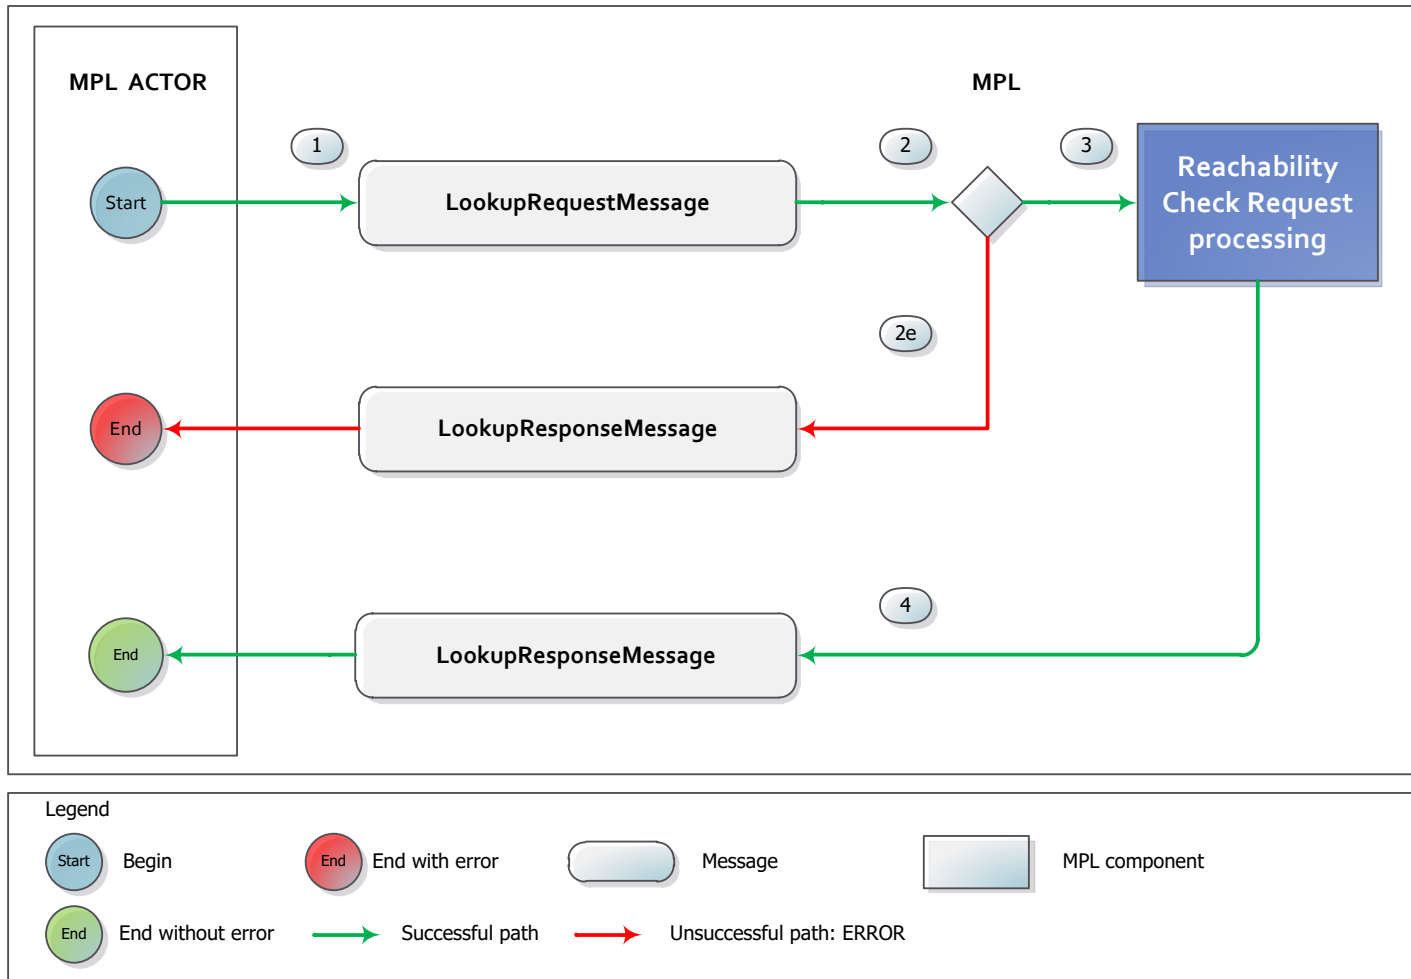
MPL ACTOR

MPL

Start

1

LookupRequestMessage

2

3

Reachability Check Request processing

2e

End

LookupResponseMessage

4

End

LookupResponseMessage

Legend

Start Begin

End End with error

Message

MPL component

End End without error

Successful path

Unsuccessful path: ERROR